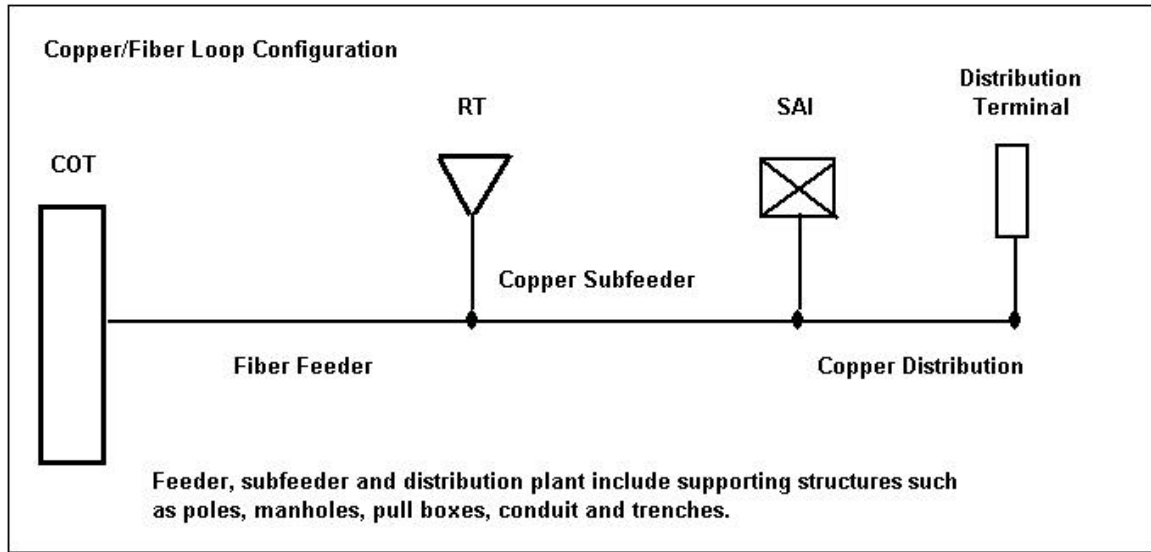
Copper/Fiber Loop Configuration

COT

RT

SAI

Distribution Terminal

Copper Subfeeder

Fiber Feeder

Copper Distribution

Feeder, subfeeder and distribution plant include supporting structures such as poles, manholes, pull boxes, conduit and trenches.